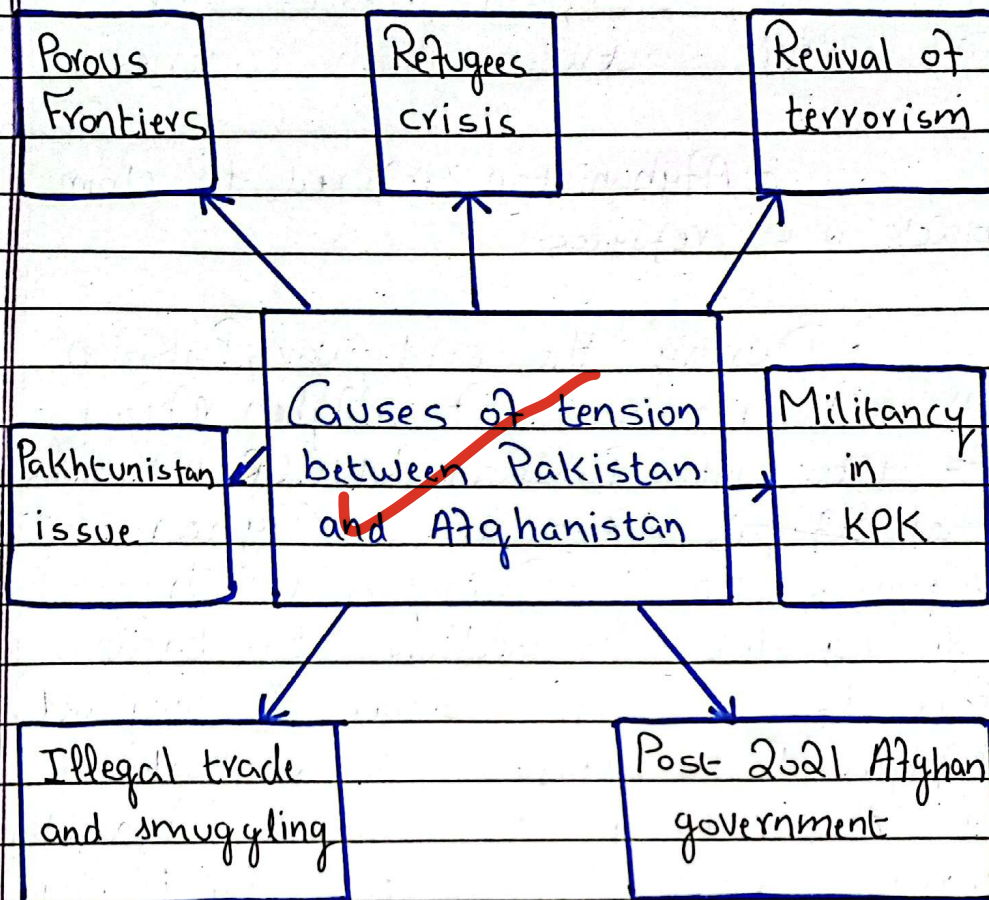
Porous Frontiers

Refugees crisis

Revival of terrorism

Pakhtunistan issue

Causes of tension between Pakistan and Afghanistan

Militancy in KPK

Illegal trade and smuggling

Post 2021 Afghan government